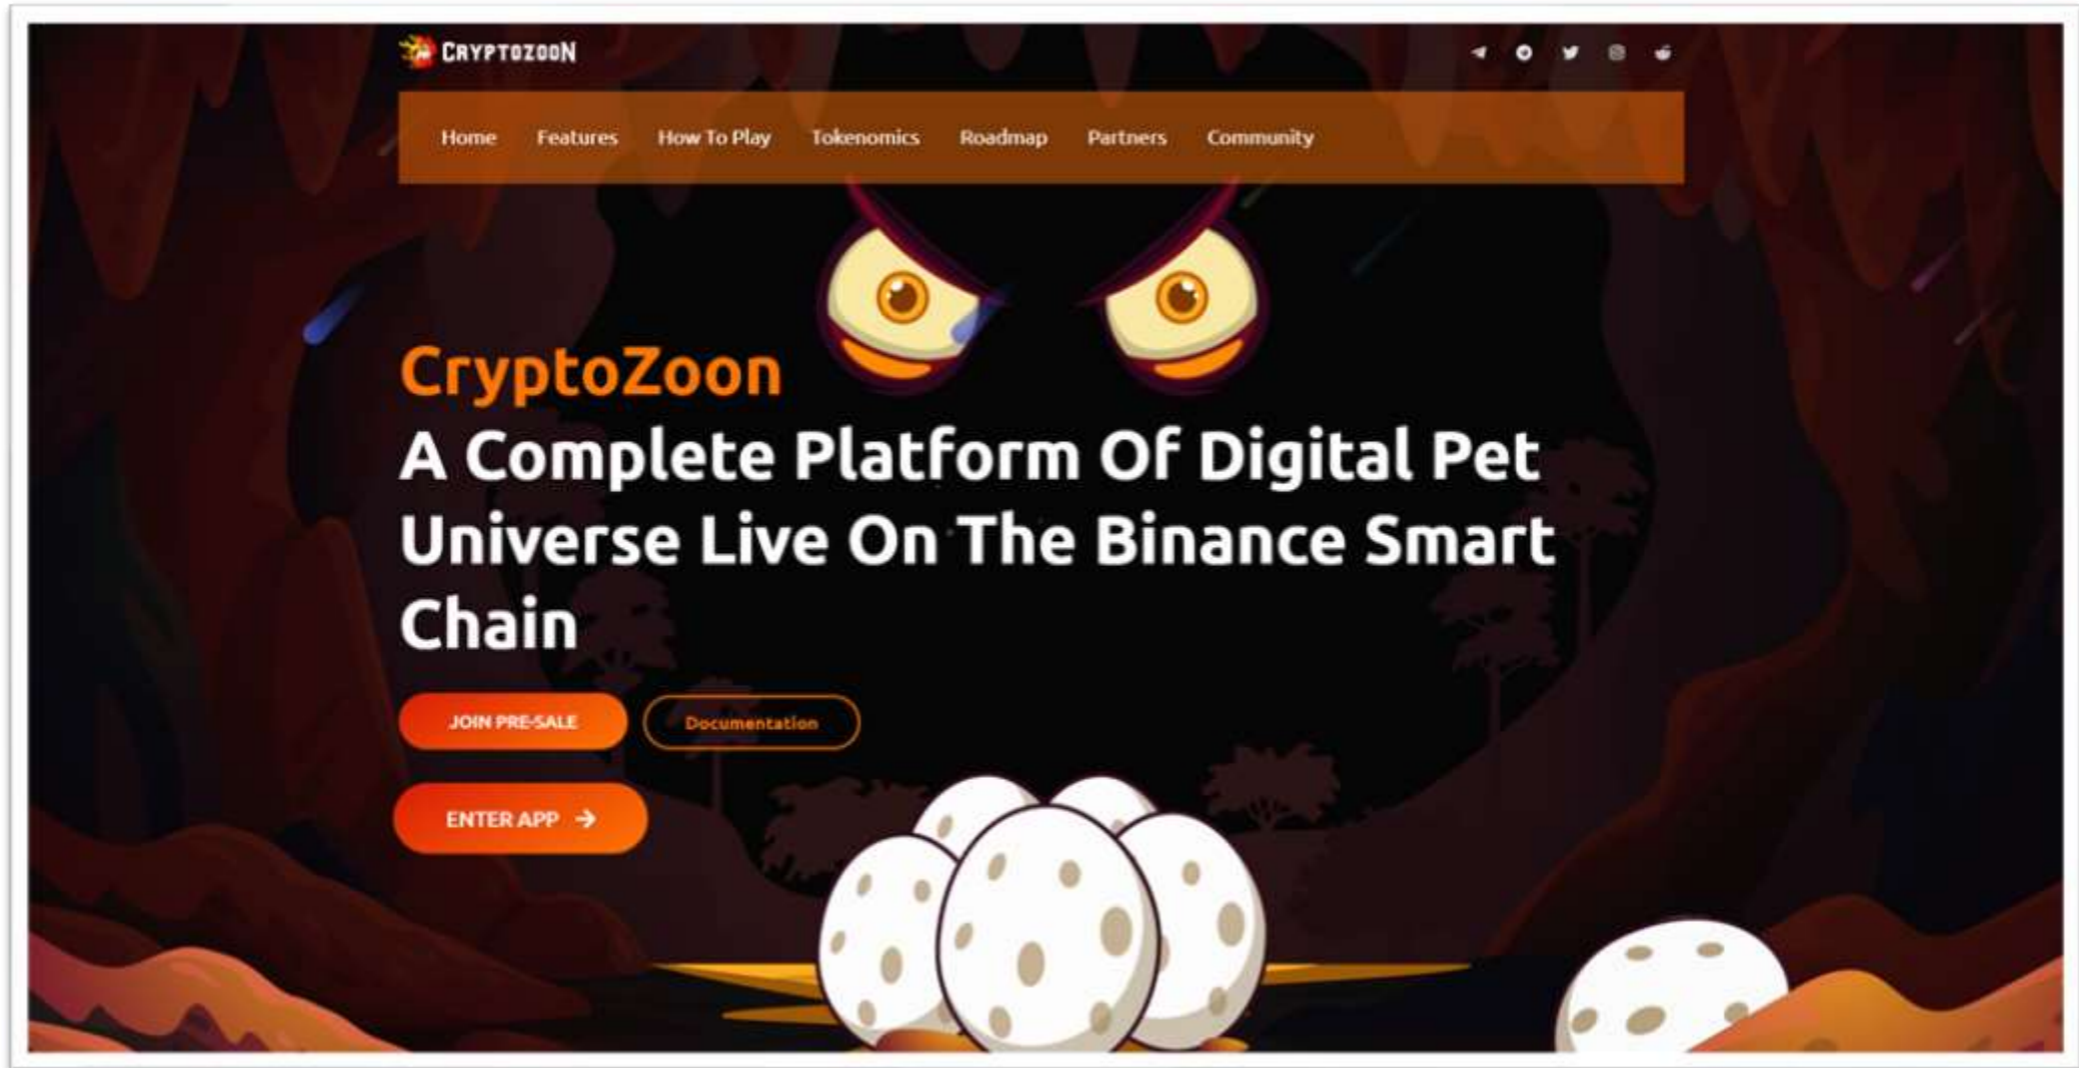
CRYPTOZOON

Home Features How To Play Tokenomics Roadmap Partners Community

CryptoZoon

A Complete Platform Of Digital Pet Universe Live On The Binance Smart Chain

JOIN PRE-SALE

Documentation

ENTER APP